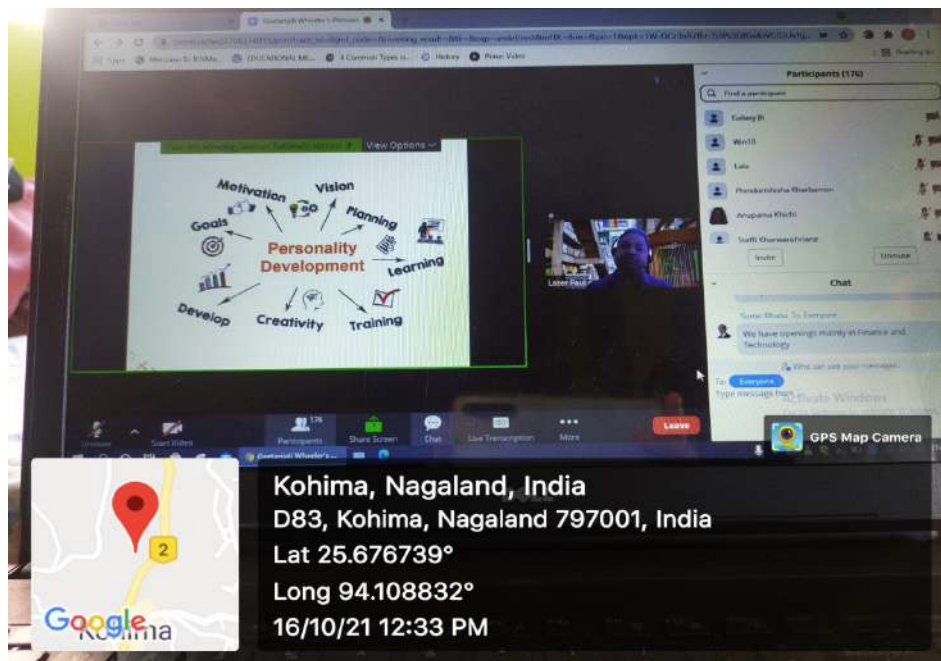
Participants (176)

Find a participant

Galaxy J6

Win10

Lalo

Anupama Khichi

Invite

Unmute

View Options

Motivation

Vision

Goals

Planning

Personality Development

Learning

Develop

Creativity

Training

Chat

We have openings mainly in Finance and Technology

To: Everyone

Type message here...

Activate Windows

Participants

Share Screen

Chat

Live Transcription

More

Leave

GPS Map Camera

Kohima, Nagaland, India

D83, Kohima, Nagaland 797001, India

Lat 25.676739°

Long 94.108832°

16/10/21 12:33 PM

Google

Kohima

2